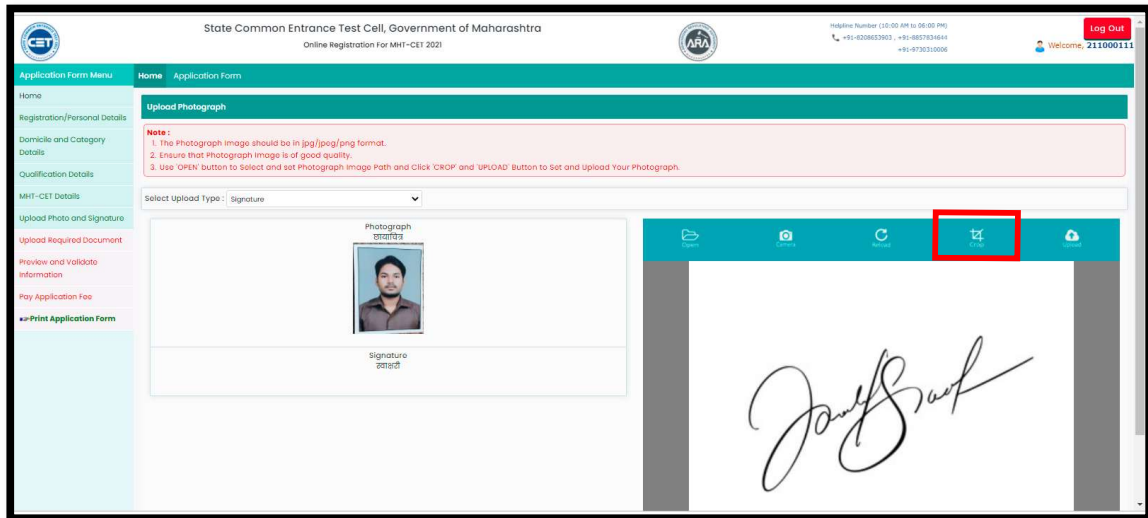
CET

State Common Entrance Test Cell, Government of Maharashtra
Online Registration For MHT-CET 2021

ARA

Helpline Number (10:00 AM to 06:00 PM)
+91-8208653903 , +91-8857834644
+91-9730310006

Log Out
Welcome, 211000111

Application Form Menu
Home
Registration/Personal Details
Domicile and Category Details
Qualification Details
MHT-CET Details
Upload Photo and Signature
Upload Required Document
Preview and Validate Information
Pay Application Fee
Print Application Form

Home Application Form

Upload Photograph

Note :
1. The Photograph Image should be in jpg/jpeg/png format.
2. Ensure that Photograph Image is of good quality.
3. Use 'OPEN' button to Select and set Photograph Image Path and Click 'CROP' and 'UPLOAD' Button to Set and Upload Your Photograph.

Select Upload Type : Signature

Photograph
छायाचित्र

Signature
स्वाक्षरी

Open
Camera
Reload
Crop
Upload